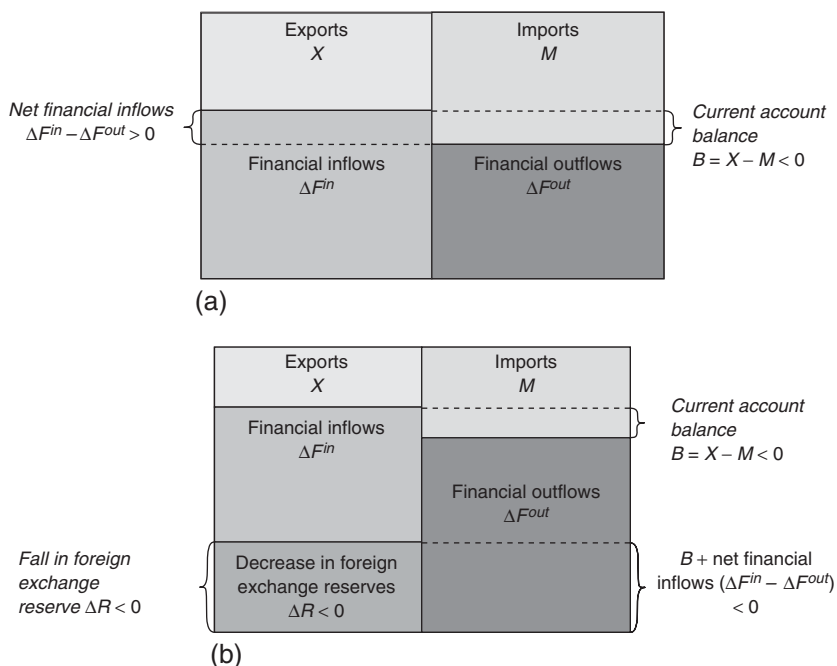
Exports
$X$

Imports
$M$

*Net financial inflows*
$\Delta F^{in} - \Delta F^{out} > 0$

*Current account balance*
$B = X - M < 0$

Financial inflows
$\Delta F^{in}$

Financial outflows
$\Delta F^{out}$

(a)

Exports
$X$

Imports
$M$

*Current account balance*
$B = X - M < 0$

Financial inflows
$\Delta F^{in}$

Financial outflows
$\Delta F^{out}$

*Fall in foreign exchange reserve* $\Delta R < 0$

Decrease in foreign exchange reserves
$\Delta R < 0$

$B$ + net financial inflows $(\Delta F^{in} - \Delta F^{out})$ $< 0$

(b)